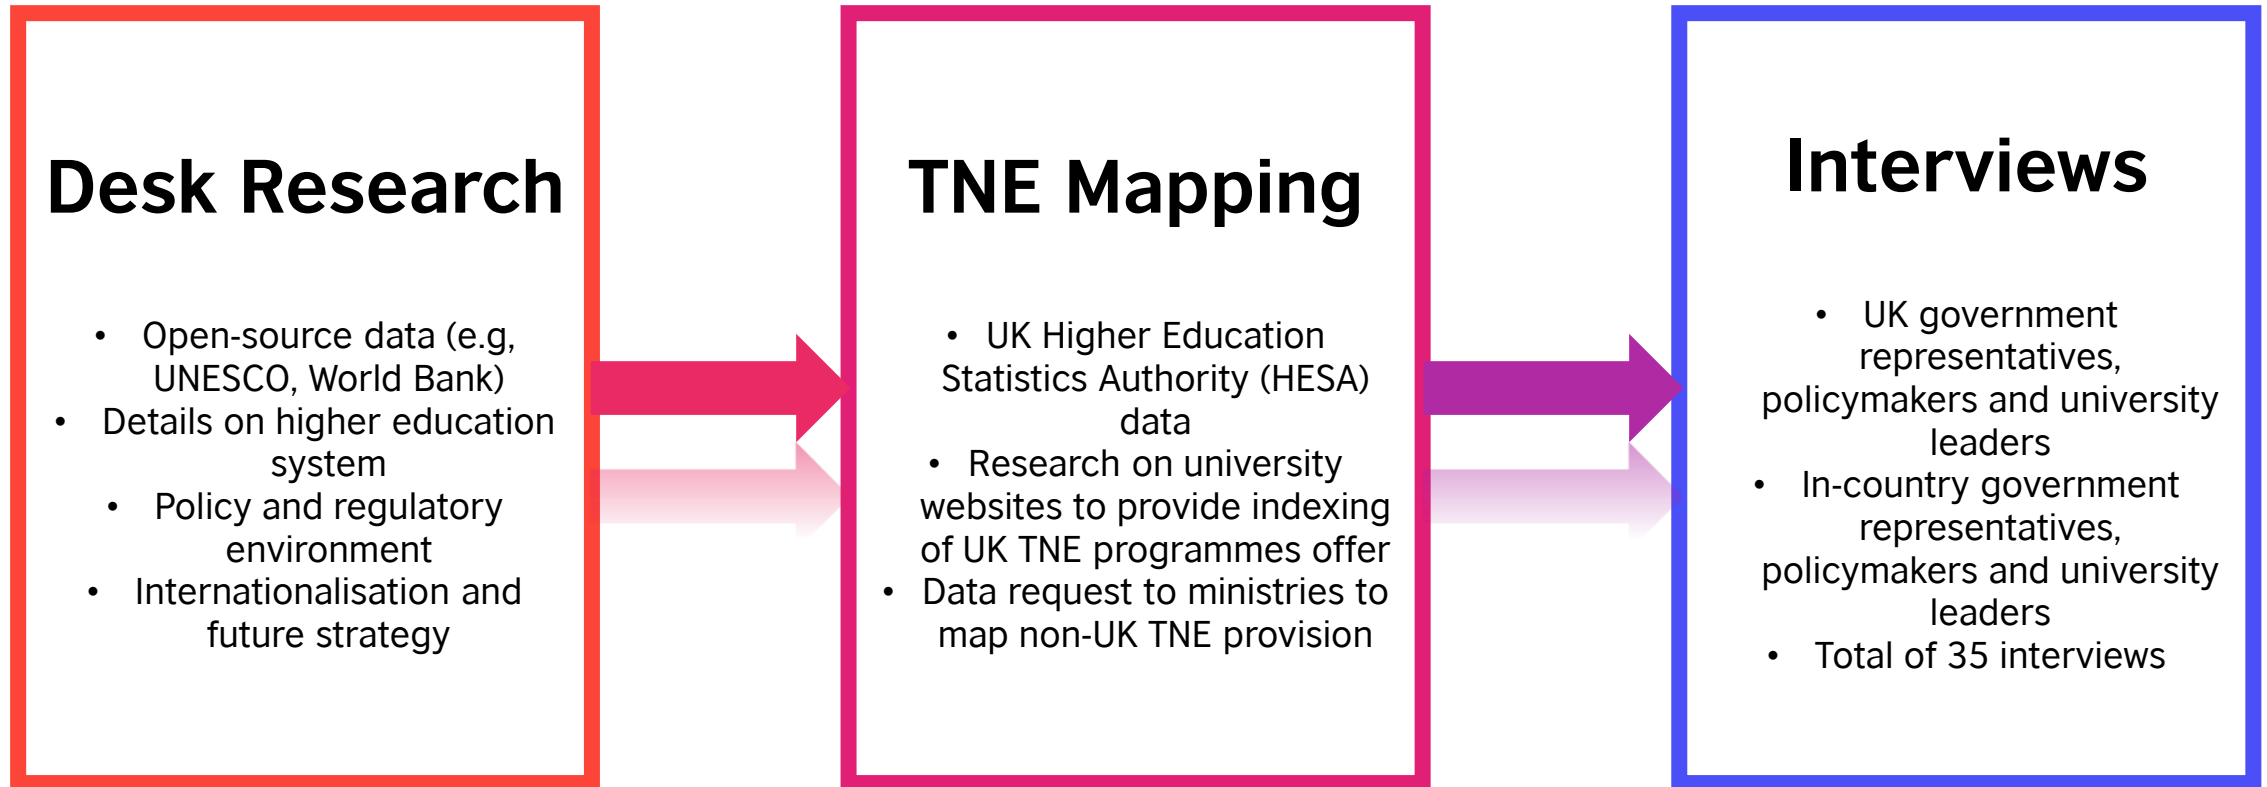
Desk Research

- Open-source data (e.g, UNESCO, World Bank)
- Details on higher education system
- Policy and regulatory environment
- Internationalisation and future strategy

TNE Mapping

- UK Higher Education Statistics Authority (HESA) data
- Research on university websites to provide indexing of UK TNE programmes offer
- Data request to ministries to map non-UK TNE provision

Interviews

- UK government representatives, policymakers and university leaders
- In-country government representatives, policymakers and university leaders
- Total of 35 interviews